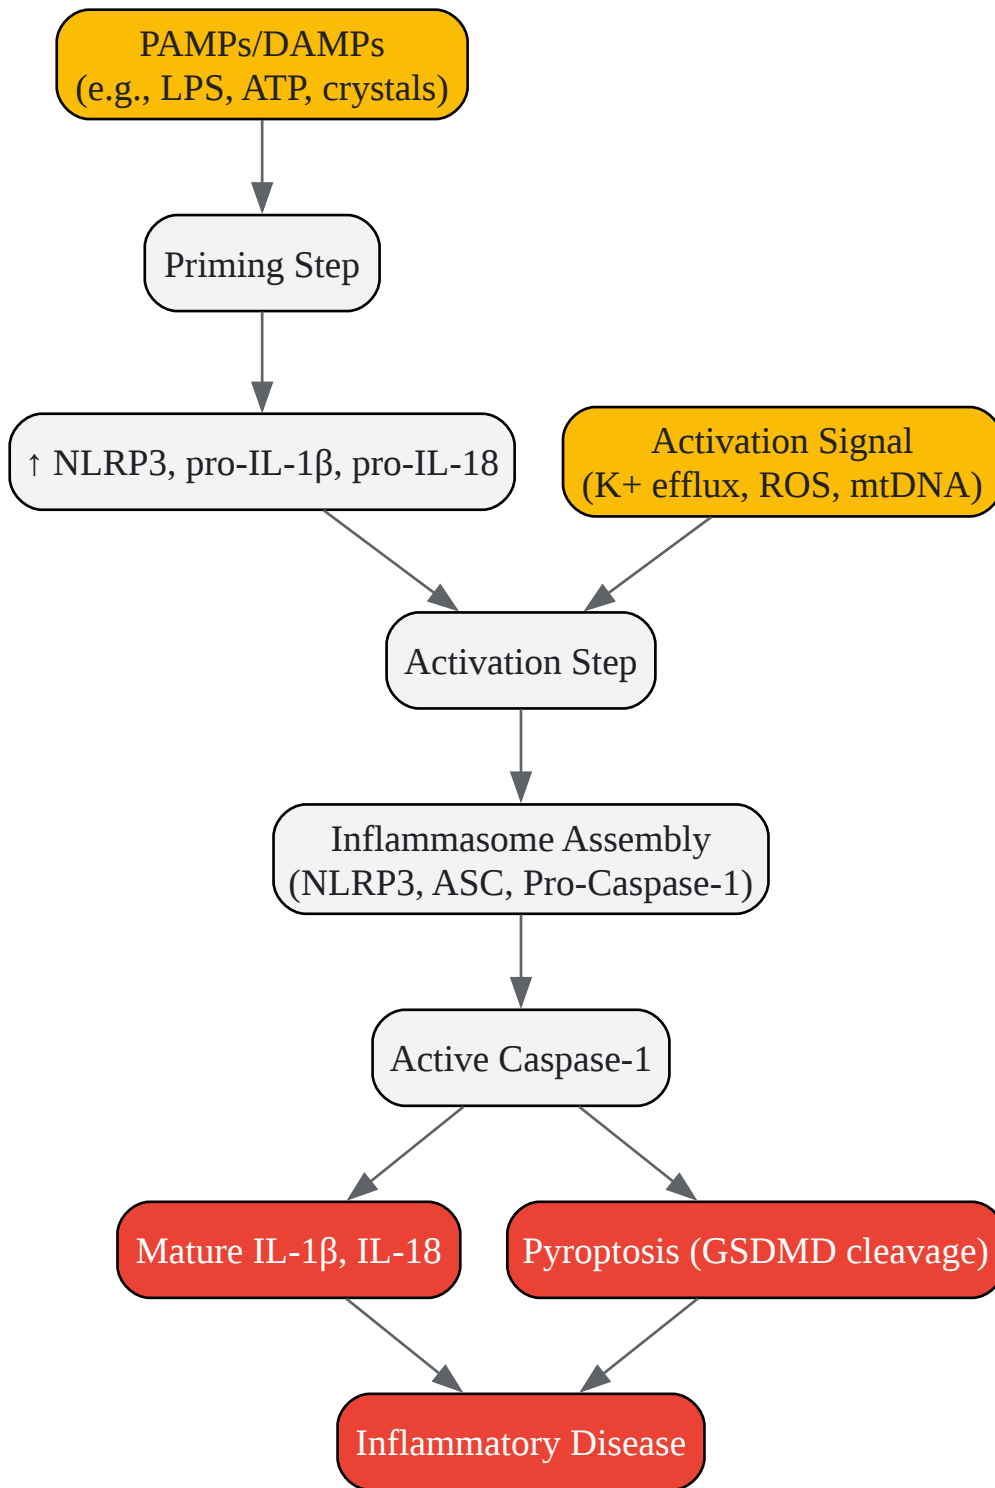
PAMPs/DAMPs
(e.g., LPS, ATP, crystals)

Priming Step

↑ NLRP3, pro-IL-1β, pro-IL-18

Activation Signal
(K+ efflux, ROS, mtDNA)

Activation Step

Inflammasome Assembly
(NLRP3, ASC, Pro-Caspase-1)

Active Caspase-1

Mature IL-1β, IL-18

Pyroptosis (GSDMD cleavage)

Inflammatory Disease